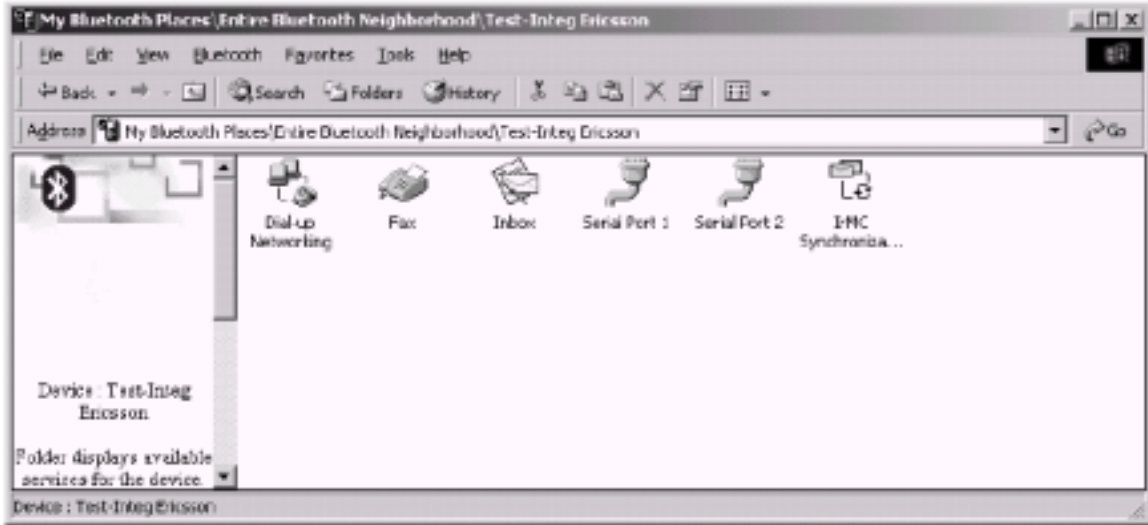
My Bluetooth Places\Entire Bluetooth Neighborhood\Test-Integ Ericsson

File Edit View Bluetooth Favorites Tools Help

Back Search Folders History

Address My Bluetooth Places\Entire Bluetooth Neighborhood\Test-Integ Ericsson Go

Dial-up Networking

Fax

Inbox

Serial Port 1

Serial Port 2

IrMC Synchroniza...

Device : Test-Integ Ericsson.

Folder displays available services for the device.

Device : Test-Integ Ericsson